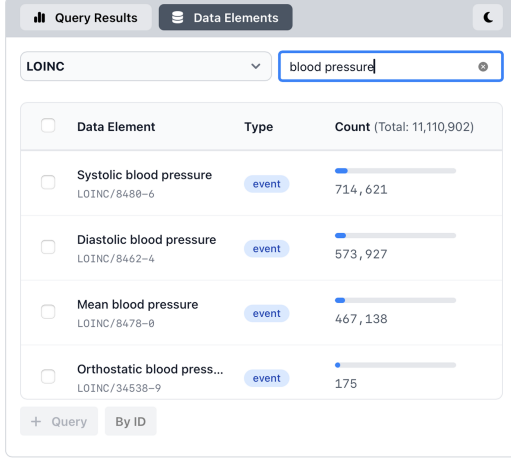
Query Results | Data Elements

LOINC

blood pressure

| Data Element | Type | Count (Total: 11,110,902) |
|---|---|---|
| Systolic blood pressure LOINC/8480-6 | event | 714,621 |
| Diastolic blood pressure LOINC/8462-4 | event | 573,927 |
| Mean blood pressure LOINC/8478-0 | event | 467,138 |
| Orthostatic blood press... LOINC/34538-9 | event | 175 |

+ Query | By ID